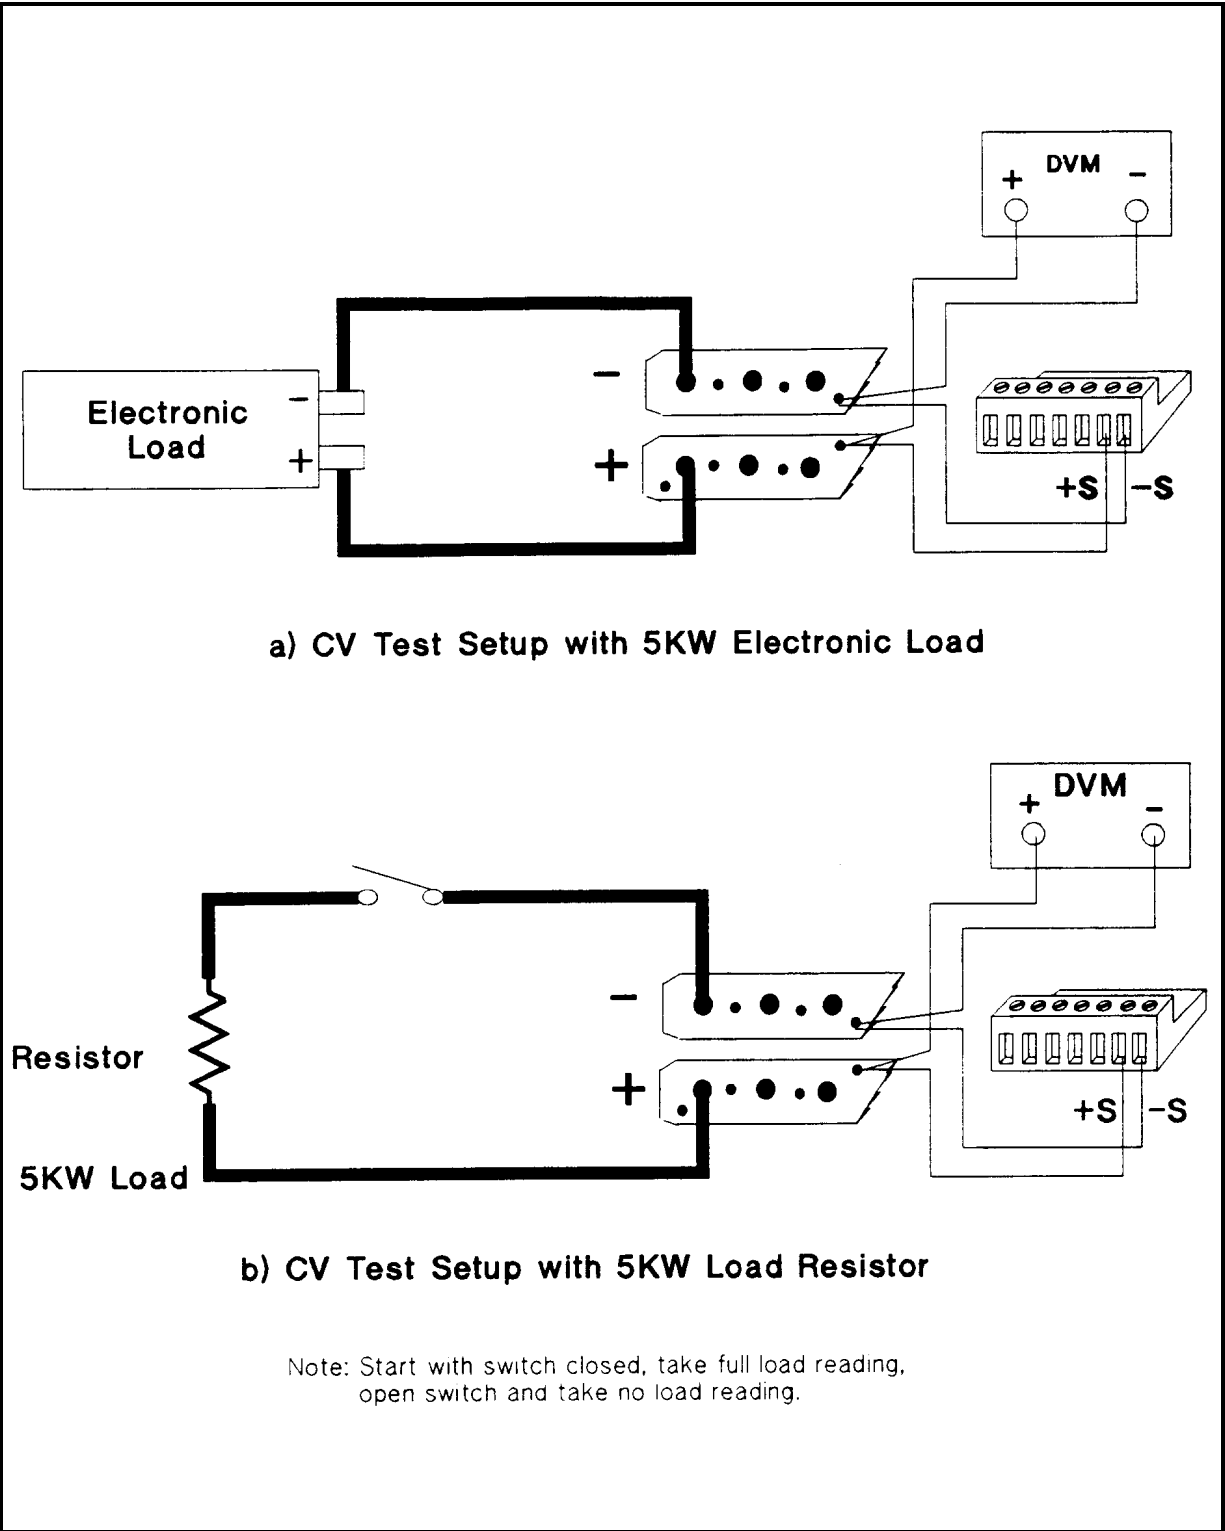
DVM
+ −

Electronic Load
−
+

−
+

+S −S

a) CV Test Setup with 5KW Electronic Load

DVM
+ −

Resistor
5KW Load

−
+

+S −S

b) CV Test Setup with 5KW Load Resistor

Note: Start with switch closed, take full load reading, open switch and take no load reading.